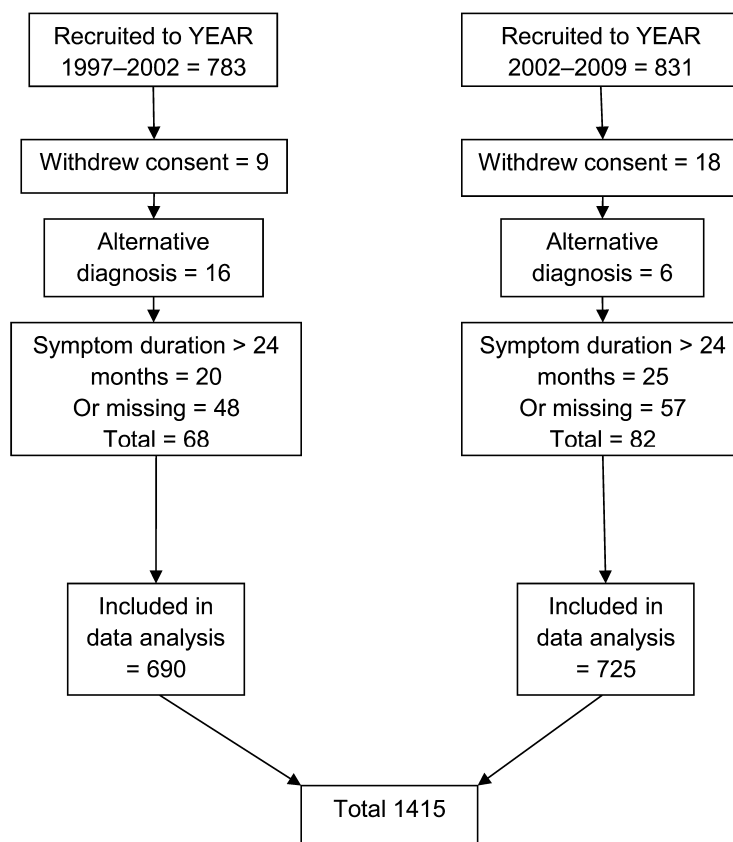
Recruited to YEAR 1997–2002 = 783

Withdrew consent = 9

Alternative diagnosis = 16

Symptom duration > 24 months = 20
Or missing = 48
Total = 68

Included in data analysis = 690

Recruited to YEAR 2002–2009 = 831

Withdrew consent = 18

Alternative diagnosis = 6

Symptom duration > 24 months = 25
Or missing = 57
Total = 82

Included in data analysis = 725

Total 1415